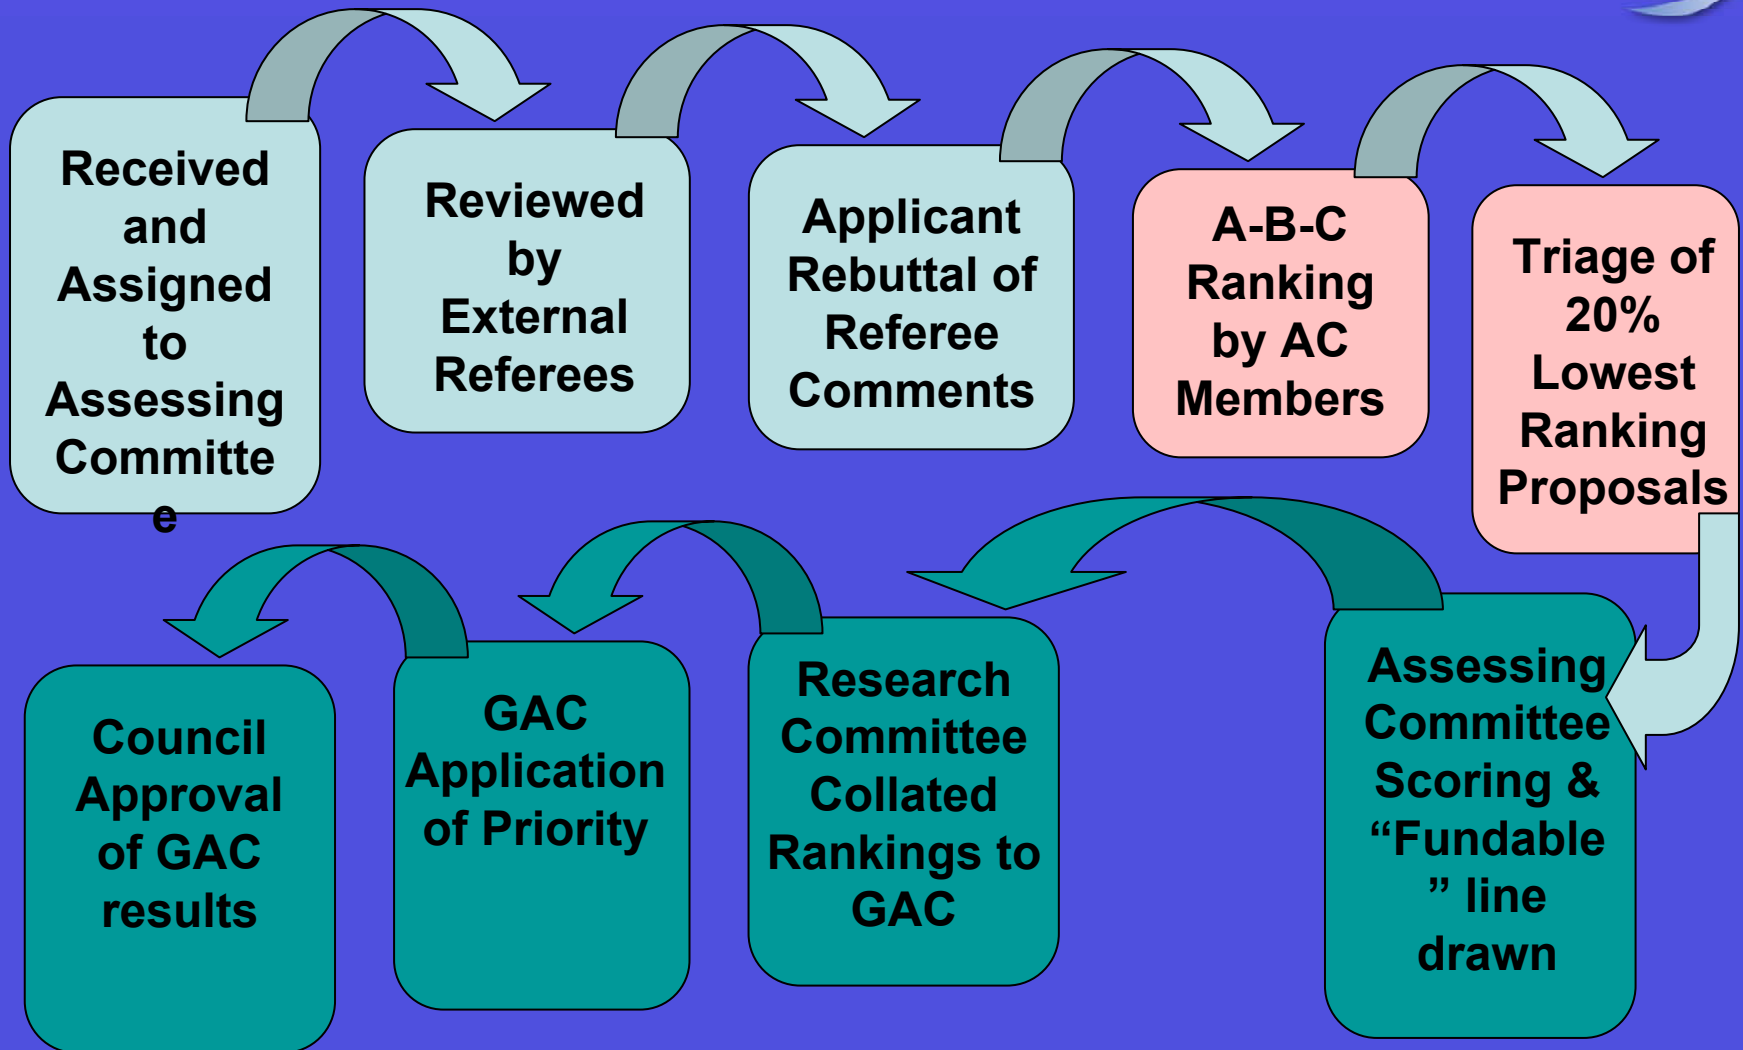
Received and Assigned to Assessing Committe e

Reviewed by External Referees

Applicant Rebuttal of Referee Comments

A-B-C Ranking by AC Members

Triage of 20% Lowest Ranking Proposals

Assessing Committee Scoring & “Fundable ” line drawn

Research Committee Collated Rankings to GAC

GAC Application of Priority

Council Approval of GAC results